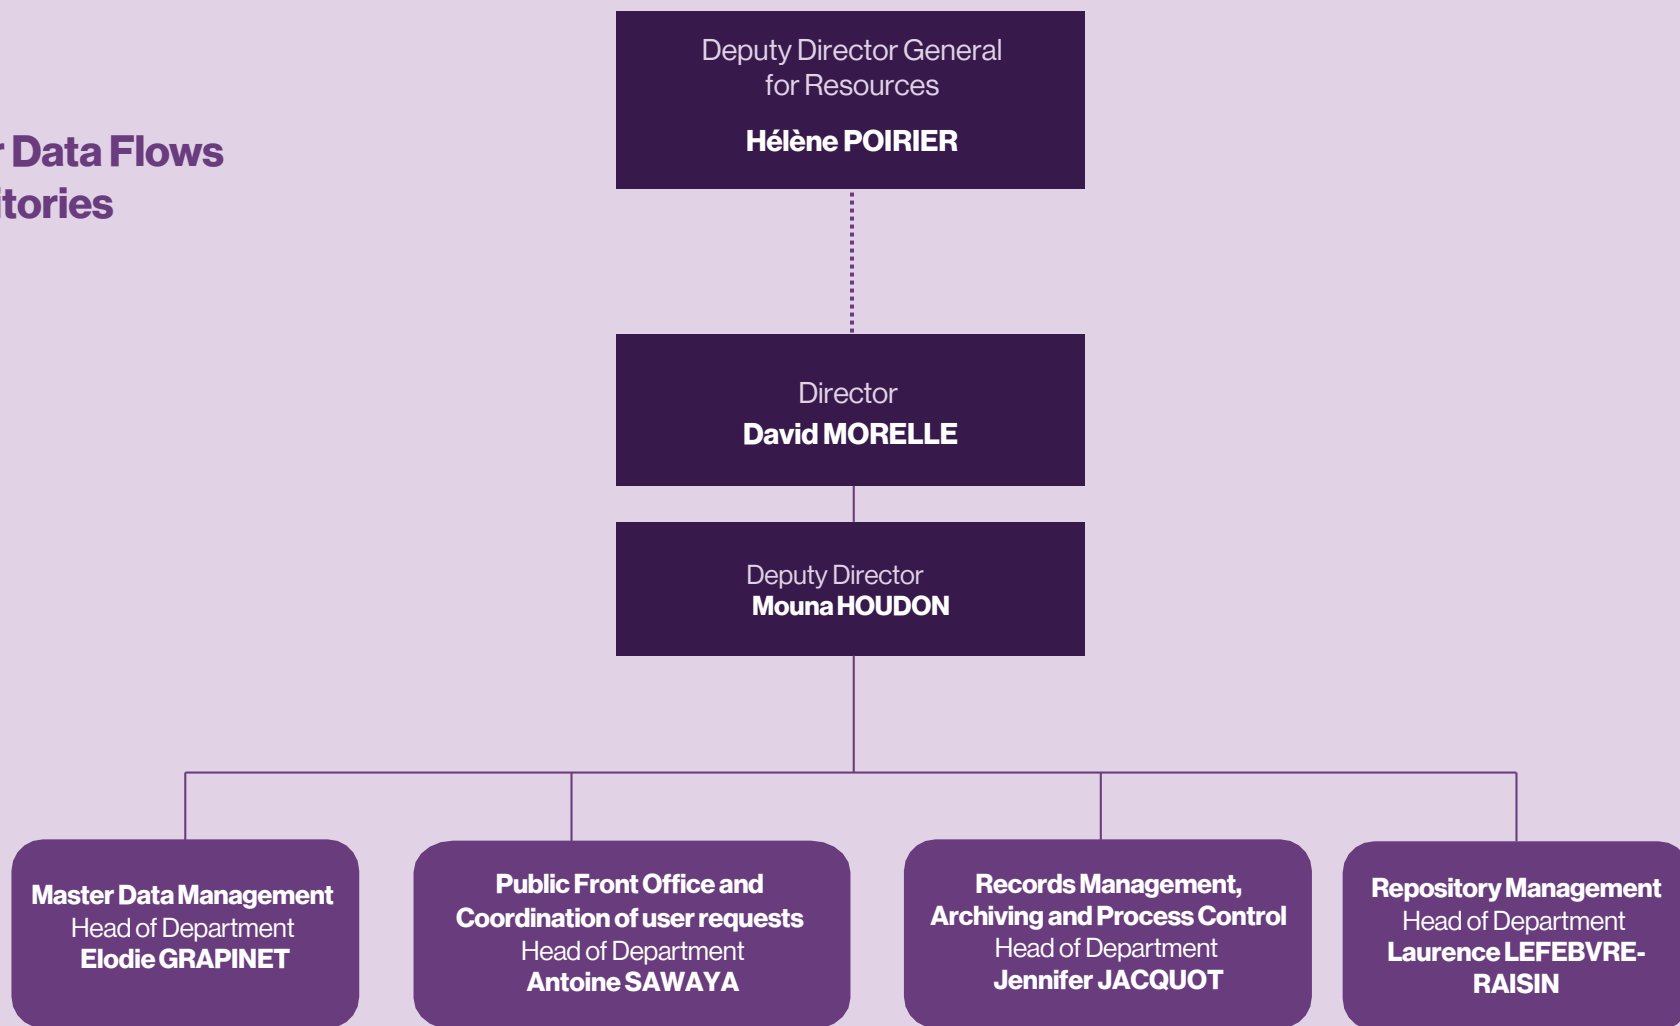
r Data Flows
tories

Deputy Director General for Resources
Hélène POIRIER

Director
David MORELLE

Deputy Director
Mouna HOUDON

Master Data Management
Head of Department
Elodie GRAPINET

Public Front Office and Coordination of user requests
Head of Department
Antoine SAWAYA

Records Management, Archiving and Process Control
Head of Department
Jennifer JACQUOT

Repository Management
Head of Department
Laurence LEFEBVRE-RAISIN